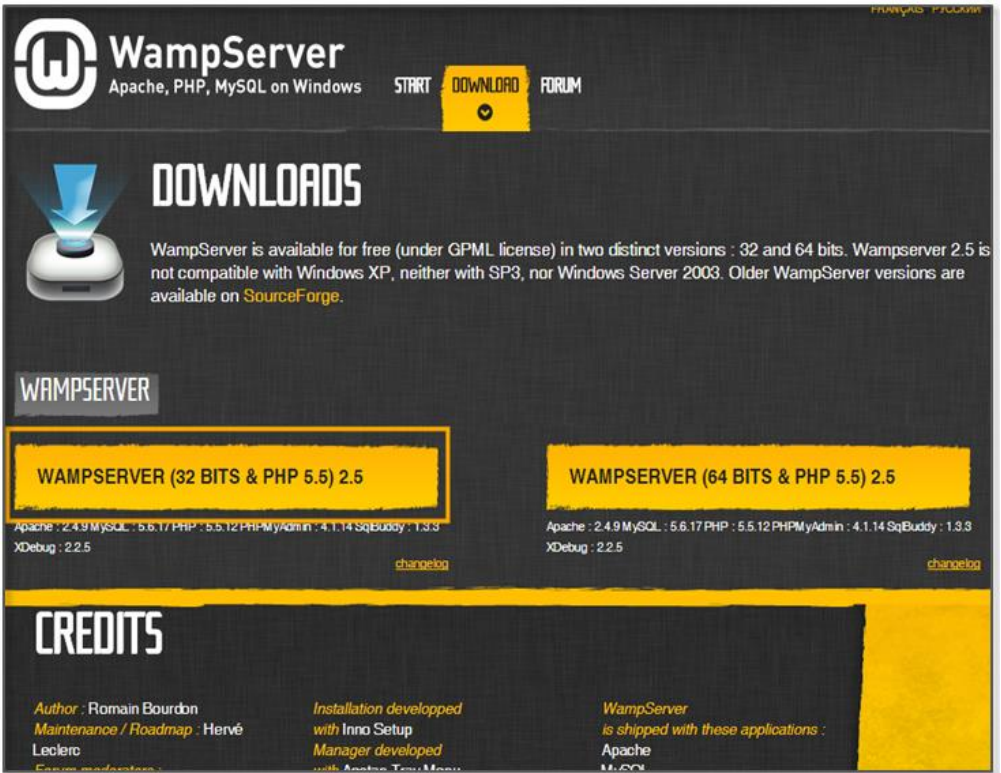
FRANÇAIS РУССКИЙ

WampServer
Apache, PHP, MySQL on Windows

START DOWNLOAD FORUM

DOWNLOADS

WampServer is available for free (under GPML license) in two distinct versions : 32 and 64 bits. Wampserver 2.5 is not compatible with Windows XP, neither with SP3, nor Windows Server 2003. Older WampServer versions are available on SourceForge.

WAMPSERVER

WAMPSERVER (32 BITS & PHP 5.5) 2.5

Apache : 2.4.9 MySQL : 5.6.17 PHP : 5.5.12 PHPMyAdmin : 4.1.14 SqlBuddy : 1.3.3 XDebug : 2.2.5

changelog

WAMPSERVER (64 BITS & PHP 5.5) 2.5

Apache : 2.4.9 MySQL : 5.6.17 PHP : 5.5.12 PHPMyAdmin : 4.1.14 SqlBuddy : 1.3.3 XDebug : 2.2.5

changelog

CREDITS

Author : Romain Bourdon
Maintenance / Roadmap : Hervé Leclerc
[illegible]

Installation developped with Inno Setup
Manager developed with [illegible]

WampServer is shipped with these applications :
Apache
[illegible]